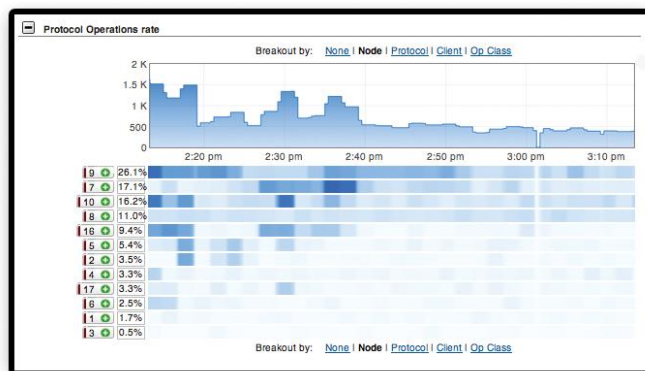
Protocol Operations rate

Breakout by: None | Node | Protocol | Client | Op Class

2 K
1.5 K
1 K
500
0

2:20 pm 2:30 pm 2:40 pm 2:50 pm 3:00 pm 3:10 pm

| | |
|---|---|
| 9 | 26.1% |
| 7 | 17.1% |
| 10 | 16.2% |
| 8 | 11.0% |
| 16 | 9.4% |
| 5 | 5.4% |
| 2 | 3.5% |
| 4 | 3.3% |
| 17 | 3.3% |
| 6 | 2.5% |
| 1 | 1.7% |
| 3 | 0.5% |

Breakout by: None | Node | Protocol | Client | Op Class